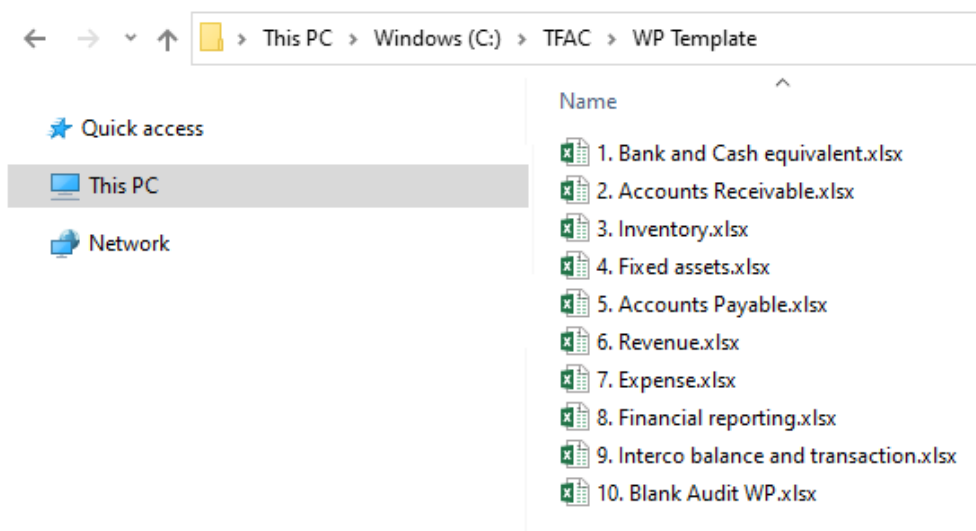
This PC > Windows (C:) > TFAC > WP Template

Quick access
This PC
Network

Name
1. Bank and Cash equivalent.xlsx
2. Accounts Receivable.xlsx
3. Inventory.xlsx
4. Fixed assets.xlsx
5. Accounts Payable.xlsx
6. Revenue.xlsx
7. Expense.xlsx
8. Financial reporting.xlsx
9. Interco balance and transaction.xlsx
10. Blank Audit WP.xlsx